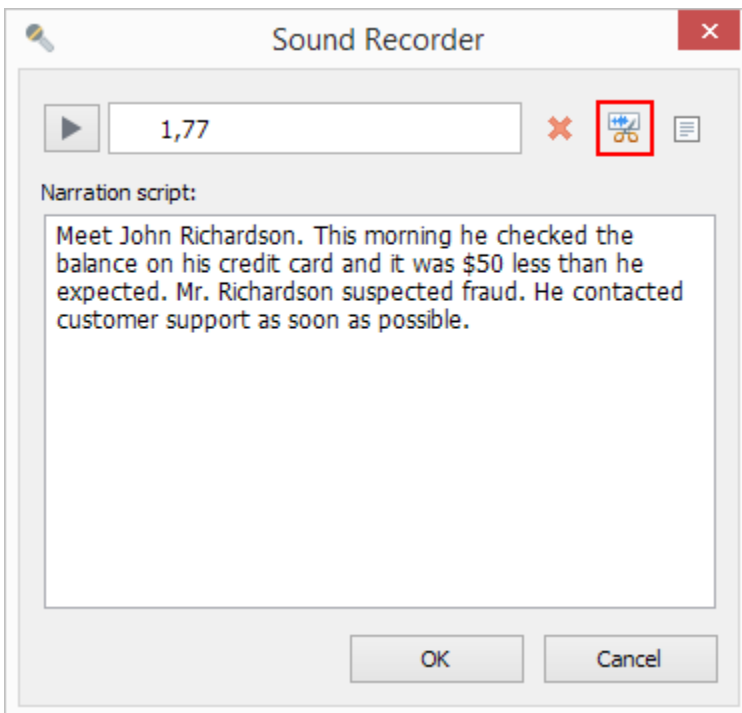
Sound Recorder

1,77

Narration script:

Meet John Richardson. This morning he checked the balance on his credit card and it was \$50 less than he expected. Mr. Richardson suspected fraud. He contacted customer support as soon as possible.

OK

Cancel